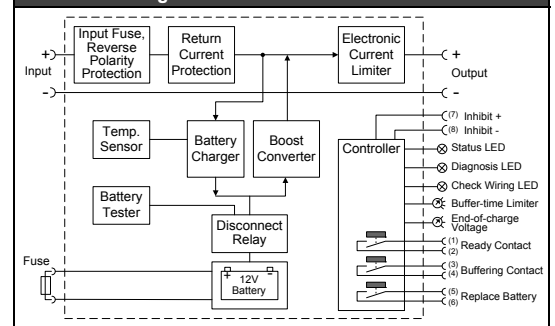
Input Fuse, Reverse Polarity Protection

Return Current Protection

Electronic Current Limiter

+ Input -

+ Output -

Temp. Sensor

Battery Charger

Boost Converter

Controller

(7) Inhibit +
(8) Inhibit -
Status LED
Diagnosis LED
Check Wiring LED
Buffer-time Limiter
End-of-charge Voltage
(1) (2) Ready Contact
(3) (4) Buffering Contact
(5) (6) Replace Battery

Battery Tester

Disconnect Relay

Fuse

+ - 12V Battery